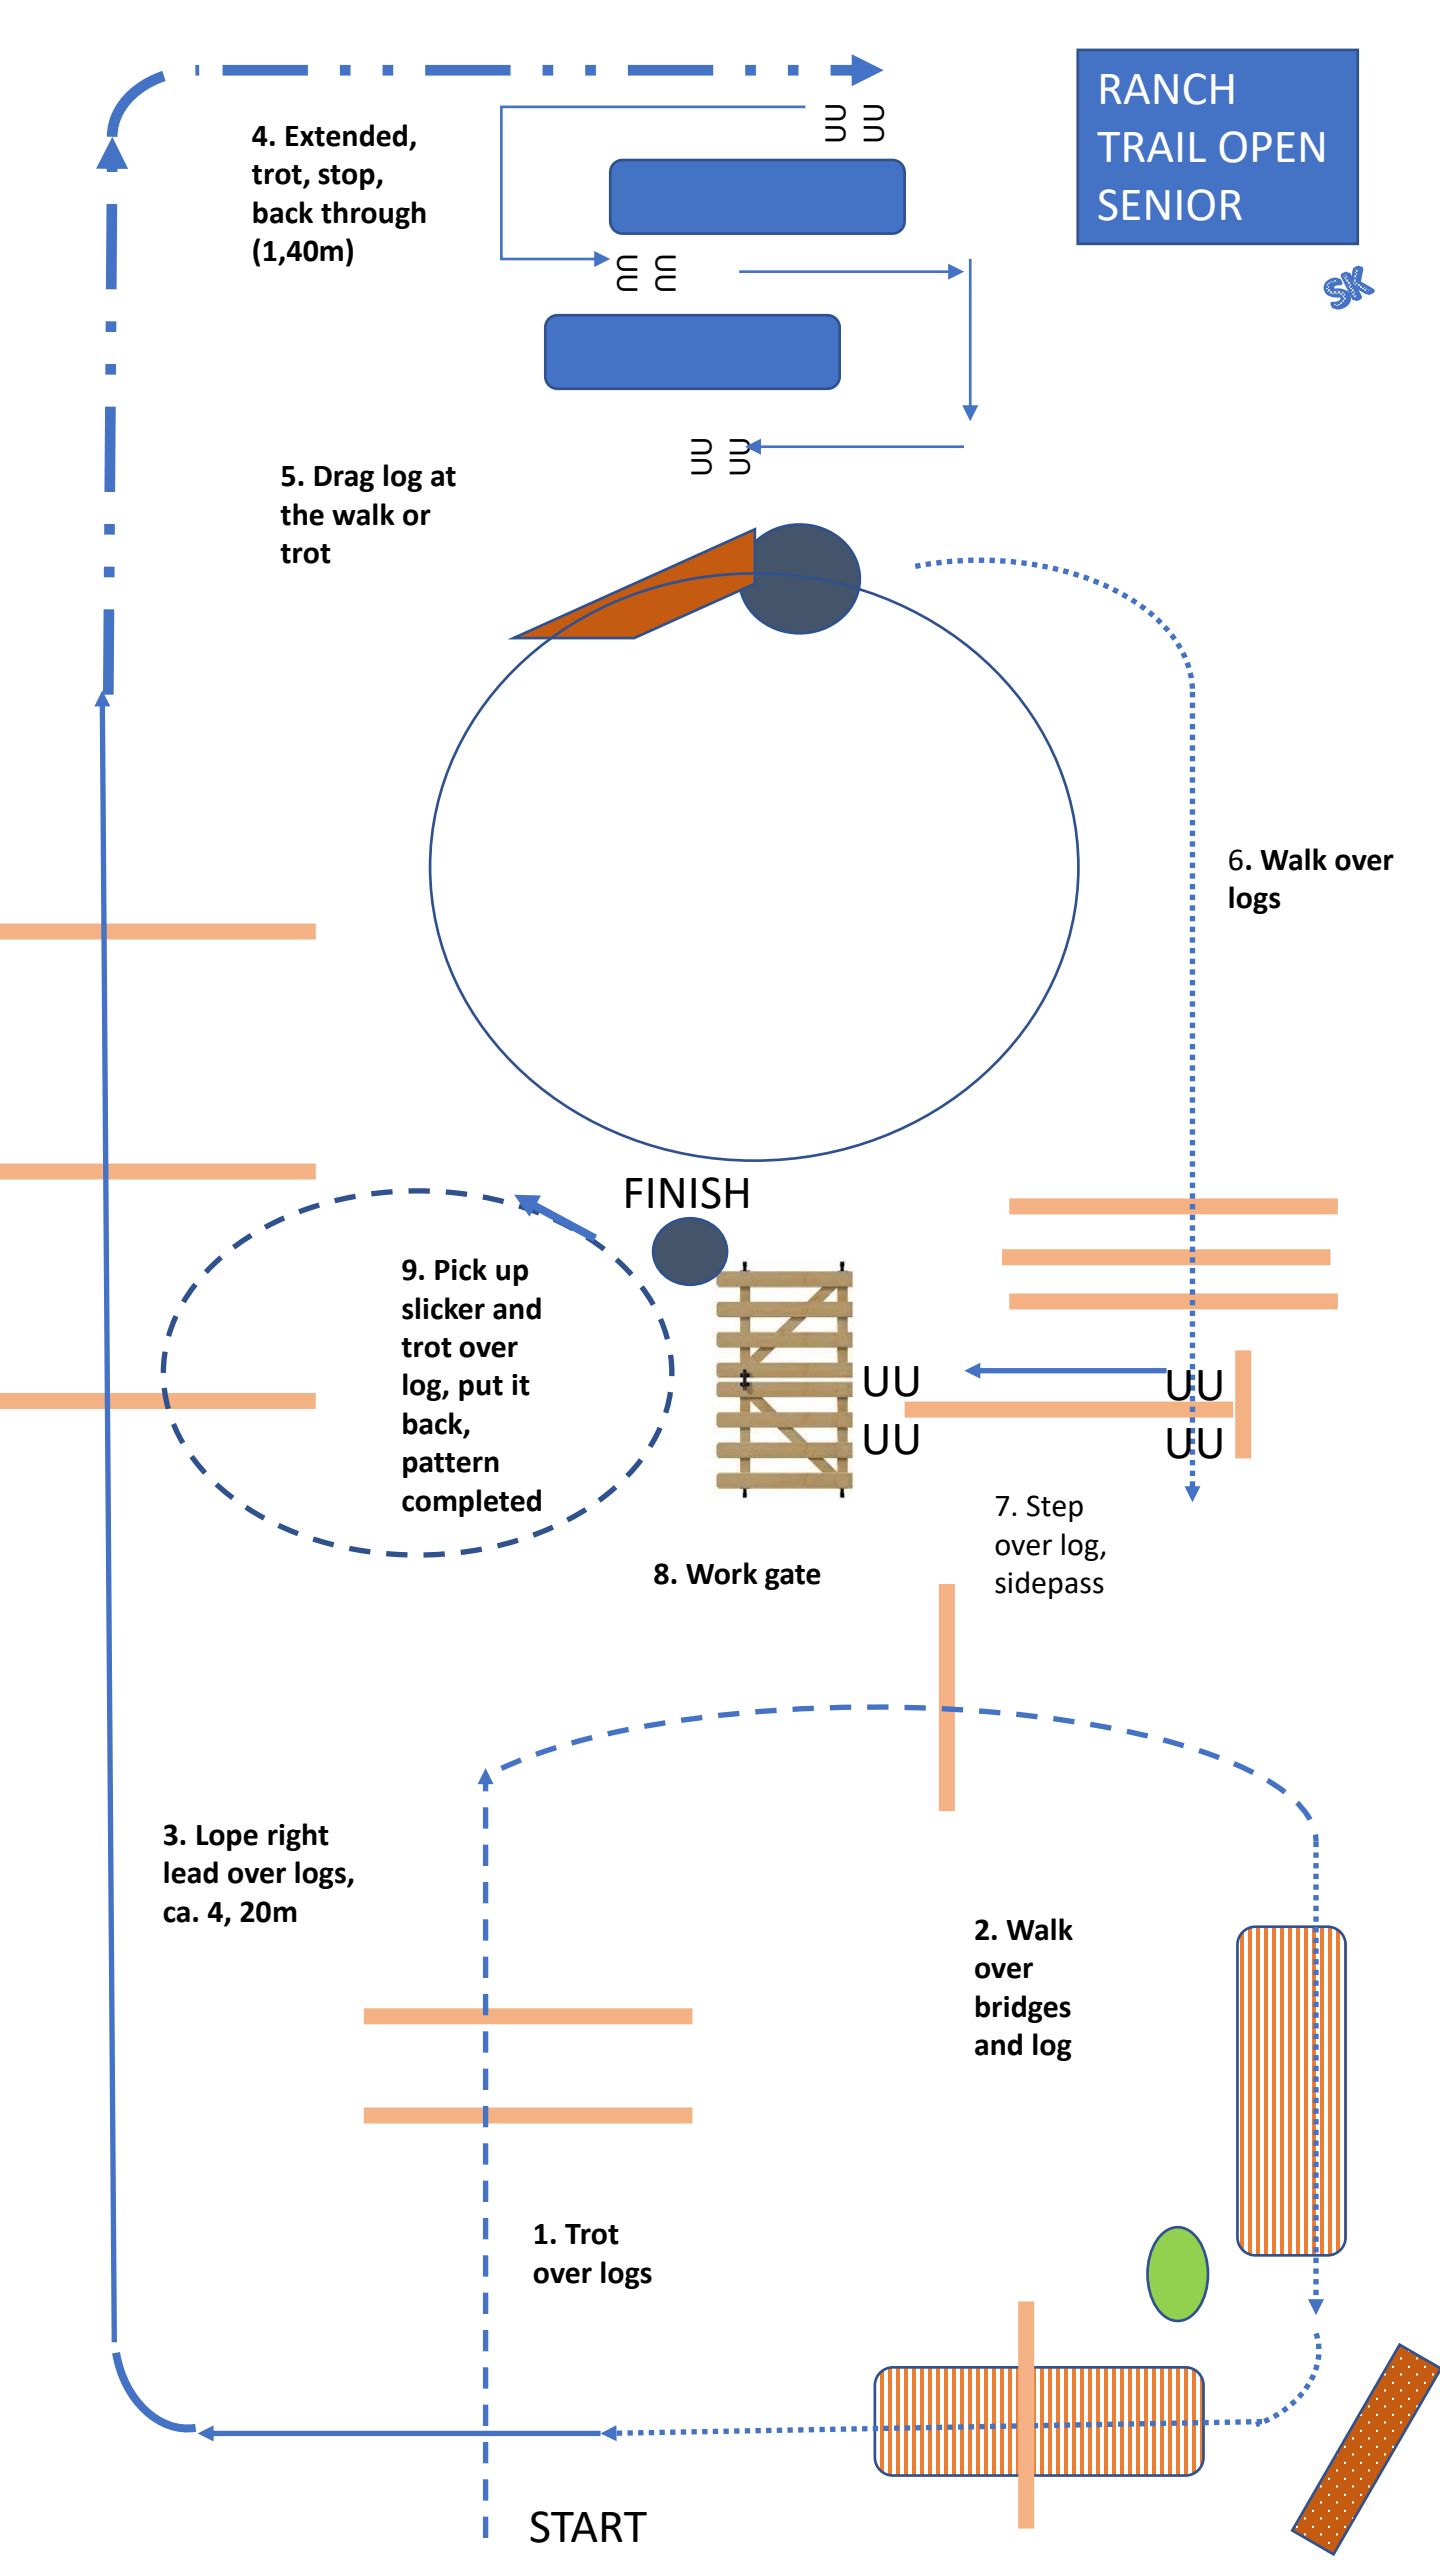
RANCH TRAIL OPEN SENIOR

SK

4. Extended, trot, stop, back through (1,40m)

UU UU

UU UU

UU UU

5. Drag log at the walk or trot

6. Walk over logs

FINISH

9. Pick up slicker and trot over log, put it back, pattern completed

UU
UU

UU
UU

7. Step over log, sidepass

8. Work gate

3. Lope right lead over logs, ca. 4, 20m

2. Walk over bridges and log

1. Trot over logs

START